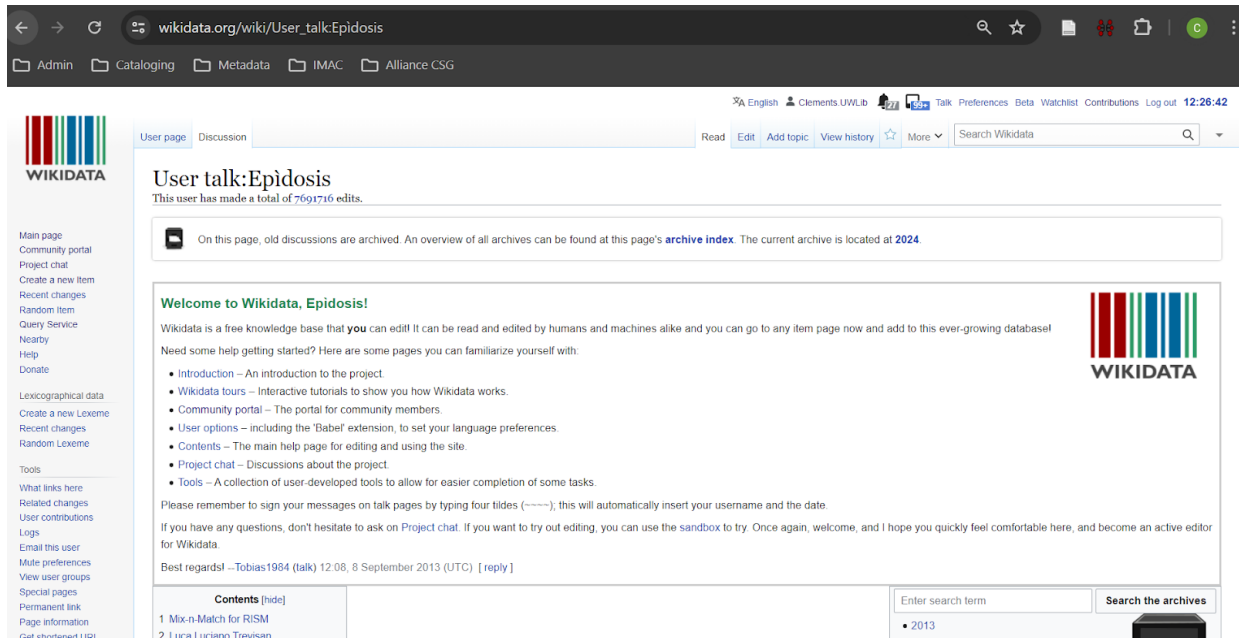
wikidata.org/wiki/User_talk:Epìdosis

Admin Cataloging Metadata IMAC Alliance CSG

English Clements.UWLib 27 99+ Talk Preferences Beta Watchlist Contributions Log out 12:26:42

WIKIDATA

User page Discussion Read Edit Add topic View history More Search Wikidata

User talk:Epìdosis
This user has made a total of 7691716 edits.

On this page, old discussions are archived. An overview of all archives can be found at this page's archive index. The current archive is located at 2024.

Welcome to Wikidata, Epìdosis!

Wikidata is a free knowledge base that you can edit! It can be read and edited by humans and machines alike and you can go to any item page now and add to this ever-growing database!

Need some help getting started? Here are some pages you can familiarize yourself with:

- Introduction – An introduction to the project.
- Wikidata tours – Interactive tutorials to show you how Wikidata works.
- Community portal – The portal for community members.
- User options – including the 'Babel' extension, to set your language preferences.
- Contents – The main help page for editing and using the site.
- Project chat – Discussions about the project.
- Tools – A collection of user-developed tools to allow for easier completion of some tasks.

Please remember to sign your messages on talk pages by typing four tildes (~~~~); this will automatically insert your username and the date.

If you have any questions, don't hesitate to ask on Project chat. If you want to try out editing, you can use the sandbox to try. Once again, welcome, and I hope you quickly feel comfortable here, and become an active editor for Wikidata.

Best regards! --Tobias1984 (talk) 12:08, 8 September 2013 (UTC) [ reply ]

WIKIDATA

Main page
Community portal
Project chat
Create a new Item
Recent changes
Random Item
Query Service
Nearby
Help
Donate

Lexicographical data
Create a new Lexeme
Recent changes
Random Lexeme

Tools
What links here
Related changes
User contributions
Logs
Email this user
Mute preferences
View user groups
Special pages
Permanent link
Page information
Get shortened URL

Contents [hide]
1 Mix-n-Match for RISM
2 Luca Luciano Trevisan

Enter search term
Search the archives
• 2013